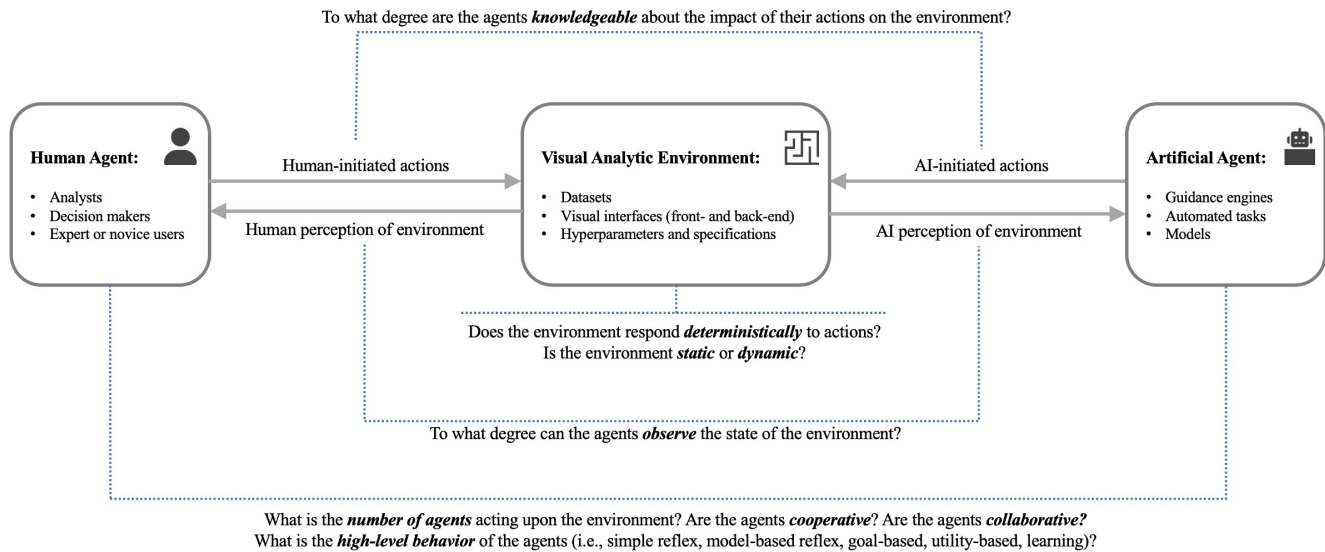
To what degree are the agents ***knowledgeable*** about the impact of their actions on the environment?

**Human Agent:**

- Analysts
- Decision makers
- Expert or novice users

Human-initiated actions

Human perception of environment

**Visual Analytic Environment:**

- Datasets
- Visual interfaces (front- and back-end)
- Hyperparameters and specifications

AI-initiated actions

AI perception of environment

**Artificial Agent:**

- Guidance engines
- Automated tasks
- Models

Does the environment respond ***deterministically*** to actions?
Is the environment ***static*** or ***dynamic***?

To what degree can the agents ***observe*** the state of the environment?

What is the ***number of agents*** acting upon the environment? Are the agents ***cooperative***? Are the agents ***collaborative?***
What is the ***high-level behavior*** of the agents (i.e., simple reflex, model-based reflex, goal-based, utility-based, learning)?